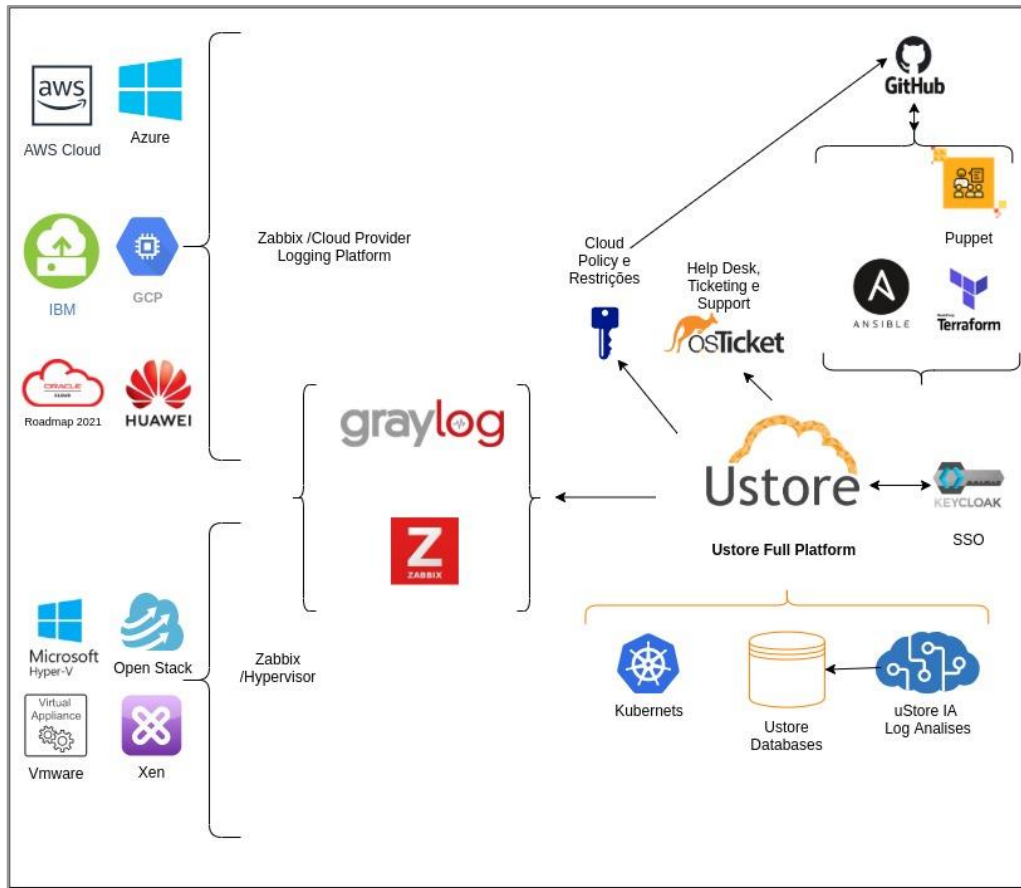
aws
AWS Cloud

Azure

IBM

GCP

ORACLE CLOUD
Roadmap 2021

HUAWEI

Zabbix /Cloud Provider Logging Platform

graylog

Z
ZABBIX

Microsoft Hyper-V

Open Stack

Virtual Appliance

Vmware

Xen

Zabbix /Hypervisor

GitHub

Puppet

ANSIBLE

Terraform

Cloud Policy e Restrições

Help Desk, Ticketing e Support

osTicket

Ustore

Ustore Full Platform

KEYCLOAK

SSO

Kubernets

Ustore Databases

uStore IA Log Analises